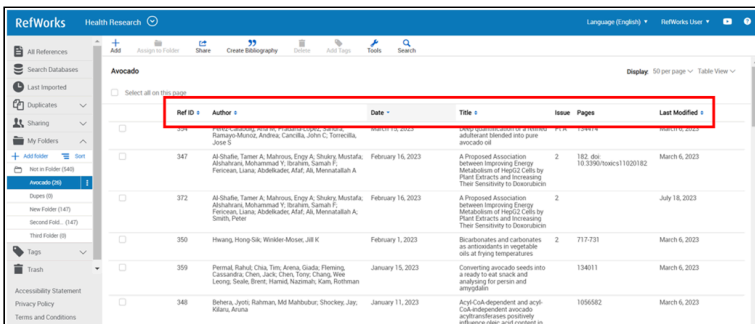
RefWorks Health Research

Language (English) ▾ RefWorks User ▾

All References
Search Databases
Last Imported
Duplicates
Sharing
My Folders
+ Add folder Sort
Not in Folder (540)
Avocado (26)
Dupes (0)
New Folder (147)
Second Fold... (147)
Third Folder (0)
Tags
Trash

Accessibility Statement
Privacy Policy
Terms and Conditions

Add | Assign to Folder | Share | Create Bibliography | Delete | Add Tags | Tools | Search

Avocado

Display 50 per page ▾ Table View ▾

Select all on this page

| | Ref ID | Author | Date | Title | Issue | Pages | Last Modified |
|---|---|---|---|---|---|---|---|
| | 354 | Pérez-Calabuig, Ana M; Pradana-López, Sandra; Ramayo-Munoz, Andrea; Cancilla, John C; Torrecilla, Jose S | March 15, 2023 | Deep quantification of a refined adulterant blended into pure avocado oil | P A | 134474 | |
| | 347 | Al-Shafie, Tamer A; Mahrous, Engy A; Shukry, Mustafa; Alshahrani, Mohammad Y; Ibrahim, Samah F; Fericean, Liana; Abdelkader, Afaf; Ali, Mennatallah A | February 16, 2023 | A Proposed Association between Improving Energy Metabolism of HepG2 Cells by Plant Extracts and Increasing Their Sensitivity to Doxorubicin | 2 | 182. doi 10.3390/toxics11020182 | March 6, 2023 |
| | 372 | Al-Shafie, Tamer A; Mahrous, Engy A; Shukry, Mustafa; Alshahrani, Mohammad Y; Ibrahim, Samah F; Fericean, Liana; Abdelkader, Afaf; Ali, Mennatallah A; Smith, Peter | February 16, 2023 | A Proposed Association between Improving Energy Metabolism of HepG2 Cells by Plant Extracts and Increasing Their Sensitivity to Doxorubicin | 2 | | July 18, 2023 |
| | 350 | Hwang, Hong-Sik; Winkler-Moser, Jill K | February 1, 2023 | Bicarbonates and carbonates as antioxidants in vegetable oils at frying temperatures | 2 | 717-731 | March 6, 2023 |
| | 359 | Permal, Rahul; Chia, Tim; Arena, Giada; Fleming, Cassandra; Chen, Jack; Chen, Tony; Chang, Wee Leong; Seale, Brent; Hamid, Nazimah; Kam, Rothman | January 15, 2023 | Converting avocado seeds into a ready to eat snack and analysing for persin and amygdalin | | 134011 | March 6, 2023 |
| | 348 | Behera, Jyoti; Rahman, Md Mahbubur; Shockey, Jay; Kilaru, Aruna | January 11, 2023 | Acyl-CoA-dependent and acyl-CoA-independent avocado acyltransferases positively influence oleic acid content in | 2 | 1056582 | March 6, 2023 |